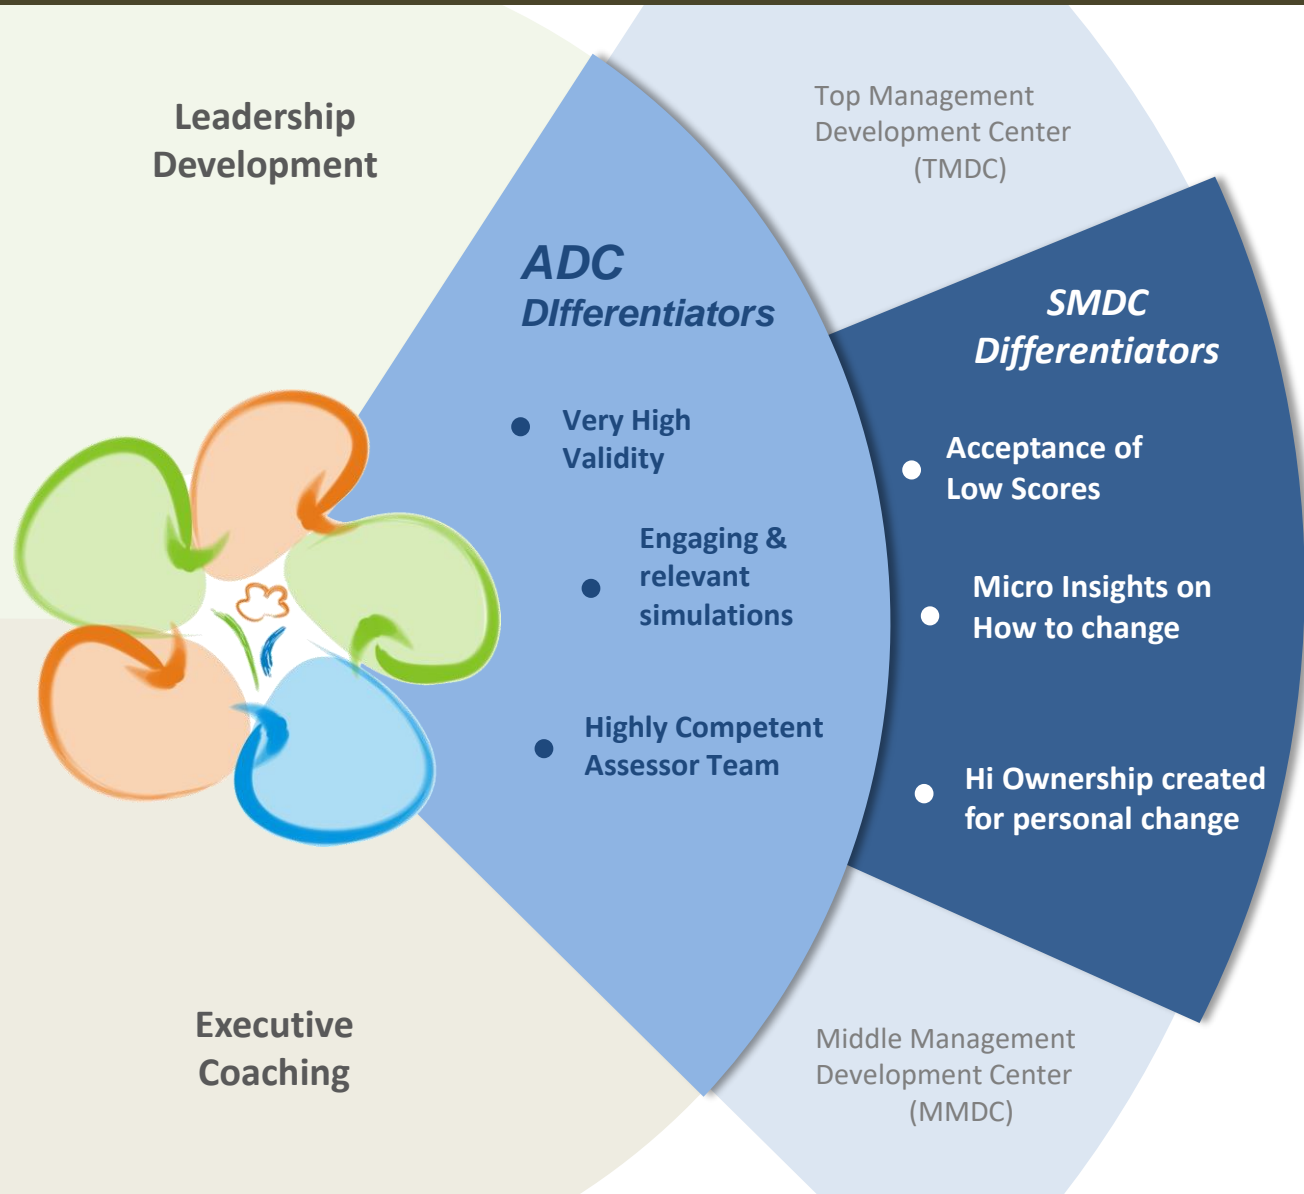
Leadership Development

Top Management Development Center (TMDC)

ADC DIfferentiators

- Very High Validity
- Engaging & relevant simulations
- Highly Competent Assessor Team

SMDC Differentiators

- Acceptance of Low Scores
- Micro Insights on How to change
- Hi Ownership created for personal change

Executive Coaching

Middle Management Development Center (MMDC)